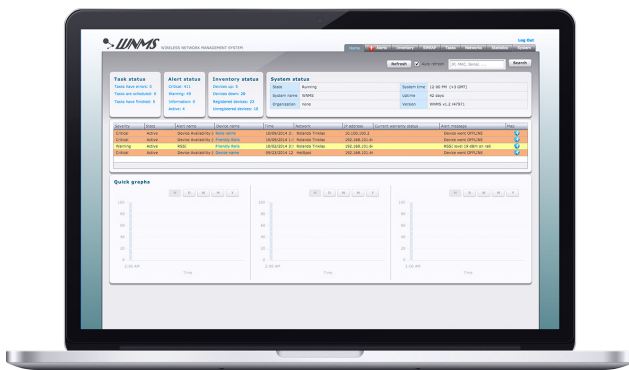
WNMS WIRELESS NETWORK MANAGEMENT SYSTEM

Log Out

Home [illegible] Inventory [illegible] Tasks Network Statistics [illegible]

Refresh Auto refresh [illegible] Search

Task status
Tasks have errors: 0
Tasks are scheduled: 0
Tasks have finished: 0

Alert status
Critical: 411
Warning: 49
Information: 0
Active: 4

Inventory status
Devices up: 0
Devices down: 28
Registered devices: 23
Unregistered devices: 10

System status

| State | Running | System time | 12:00 PM (+3 GMT) |
|---|---|---|---|
| System name | WNMS | Uptime | 42 days |
| Organization | none | Version | WNMS v1.2 (4787) |

| Severity | State | Alert name | Device name | Time | Network | IP address | Current warranty status | Alert message | Plan |
|---|---|---|---|---|---|---|---|---|---|
| Critical | Active | Device Availability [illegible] | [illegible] | 10/09/2014 2: | Rolando TinkBox | 10.100.100.2 | | Device went OFFLINE | |
| Critical | Active | Device Availability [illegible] | Friends Rolo | 10/09/2014 1: | Rolando TinkBox | 192.168.101.6 | | Device went OFFLINE | |
| Warning | Active | RSSI | Friends Rolo | 10/02/2014 1: | Rolando TinkBox | 192.168.101.6 | | RSSI level 19 dBm or not | |
| Critical | Active | Device Availability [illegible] | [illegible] | 09/23/2014 1: | Hellbird | 192.168.101.8 | | Device went OFFLINE | |

Quick graphs

H D W M Y
100
80
60
40
20
0
2:00 AM
Time

H D W M Y
100
80
60
40
20
0
2:00 AM
Time

H D W M Y
100
80
60
40
20
0
2:00 AM
Time